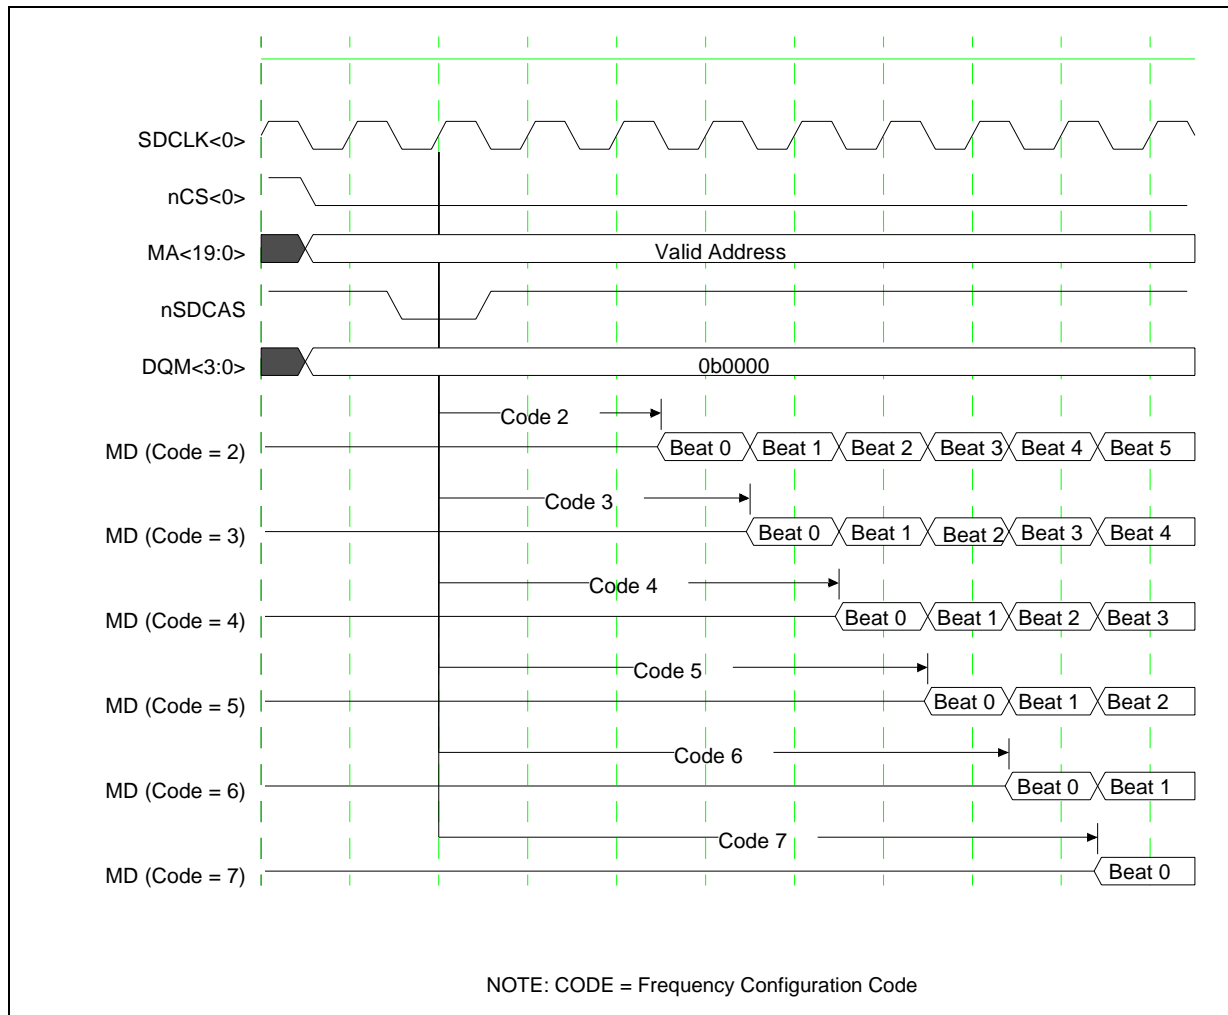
SDCLK<0>

nCS<0>

MA<19:0>

Valid Address

nSDCAS

DQM<3:0>

0b0000

Code 2

MD (Code = 2)

Beat 0 Beat 1 Beat 2 Beat 3 Beat 4 Beat 5

Code 3

MD (Code = 3)

Beat 0 Beat 1 Beat 2 Beat 3 Beat 4

Code 4

MD (Code = 4)

Beat 0 Beat 1 Beat 2 Beat 3

Code 5

MD (Code = 5)

Beat 0 Beat 1 Beat 2

Code 6

MD (Code = 6)

Beat 0 Beat 1

Code 7

MD (Code = 7)

Beat 0

NOTE: CODE = Frequency Configuration Code